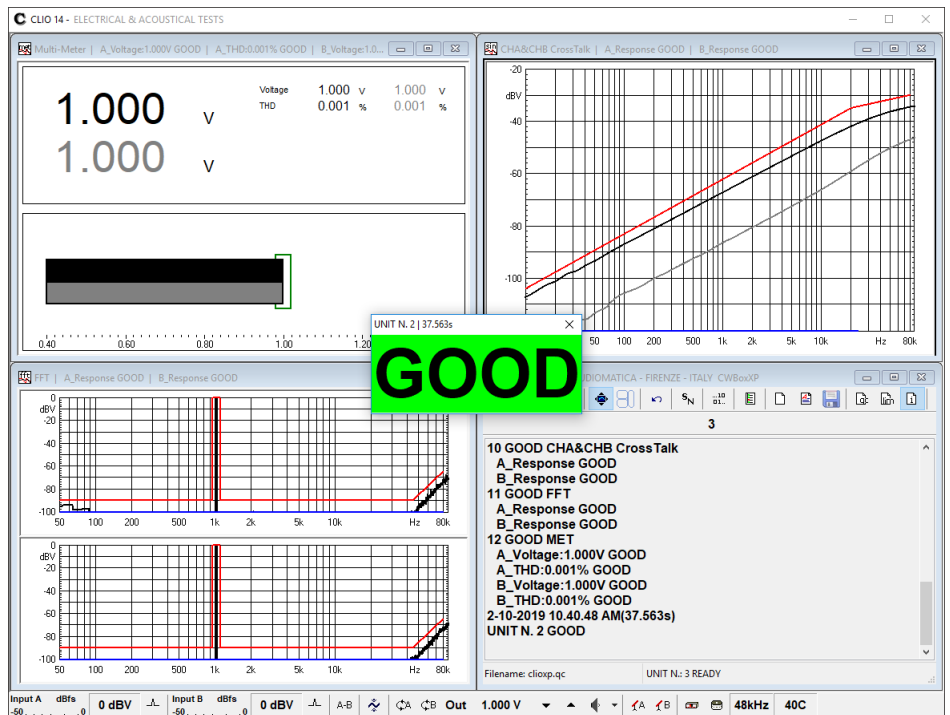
CLIO 14 - ELECTRICAL & ACOUSTICAL TESTS

Multi-Meter | A_Voltage:1.000V GOOD | A_THD:0.001% GOOD | B_Voltage:1.0...

1.000 V
1.000 V

Voltage 1.000 V 1.000 V
THD 0.001 % 0.001 %

0.40 0.60 0.80 1.00 1.20

CHA&CHB CrossTalk | A_Response GOOD | B_Response GOOD

-20
dBV
-40
-60
-80
-100

50 100 200 500 1k 2k 5k 10k Hz 20k 80k

UNIT N. 2 | 37.563s

GOOD

FFT | A_Response GOOD | B_Response GOOD

dBV
-20
-40
-60
-80
-100
50 100 200 500 1k 2k 5k 10k Hz 80k

dBV
-20
-40
-60
-80
-100
50 100 200 500 1k 2k 5k 10k Hz 80k

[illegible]DIOMATICA - FIRENZE - ITALY CWBoxXP

3

10 GOOD CHA&CHB CrossTalk
A_Response GOOD
B_Response GOOD
11 GOOD FFT
A_Response GOOD
B_Response GOOD
12 GOOD MET
A_Voltage:1.000V GOOD
A_THD:0.001% GOOD
B_Voltage:1.000V GOOD
B_THD:0.001% GOOD
2-10-2019 10.40.48 AM(37.563s)
UNIT N. 2 GOOD

Filename: clioxp.qc
UNIT N.: 3 READY

Input A dBfs -50 0 | 0 dBV | Input B dBfs -50 0 | 0 dBV | A-B | Out 1.000 V | A | B | 48kHz | 40C